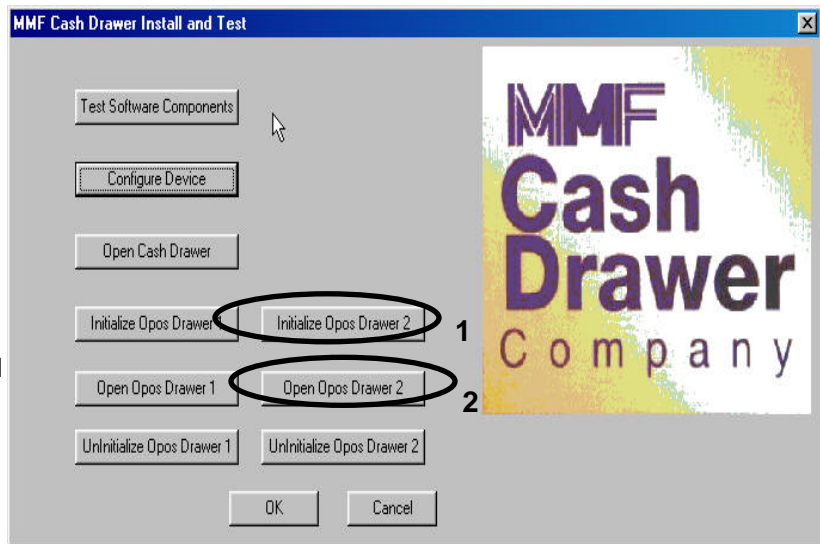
MMF Cash Drawer Install and Test

Test Software Components

Configure Device

Open Cash Drawer

Initialize Opos Drawer 1

Initialize Opos Drawer 2

1

Open Opos Drawer 1

Open Opos Drawer 2

2

UnInitialize Opos Drawer 1

UnInitialize Opos Drawer 2

OK

Cancel

MMF Cash Drawer Company